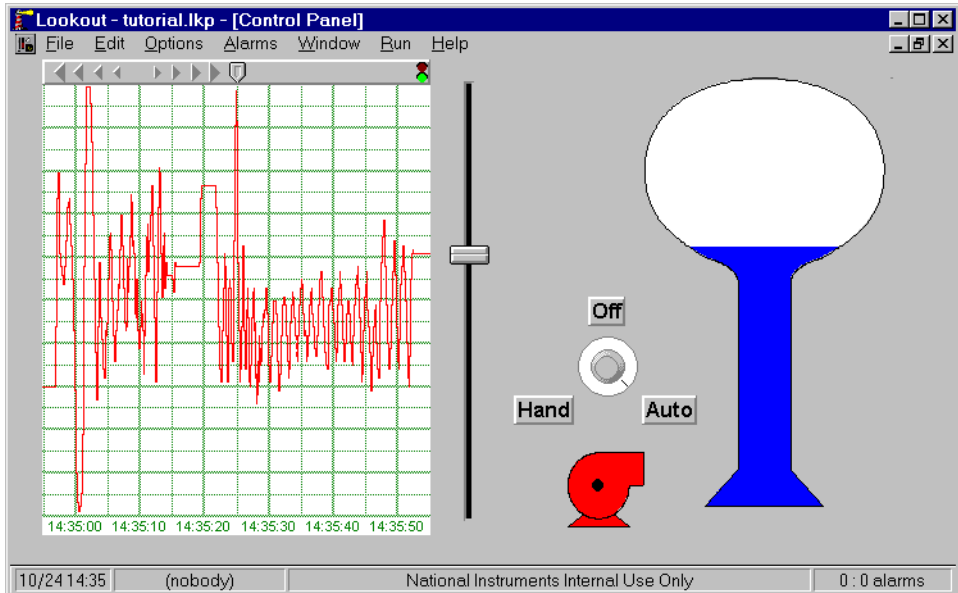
Lookout - tutorial.lkp - [Control Panel]

File Edit Options Alarms Window Run Help

14:35:00 14:35:10 14:35:20 14:35:30 14:35:40 14:35:50

Off

Hand

Auto

10/24 14:35 (nobody) National Instruments Internal Use Only 0 : 0 alarms